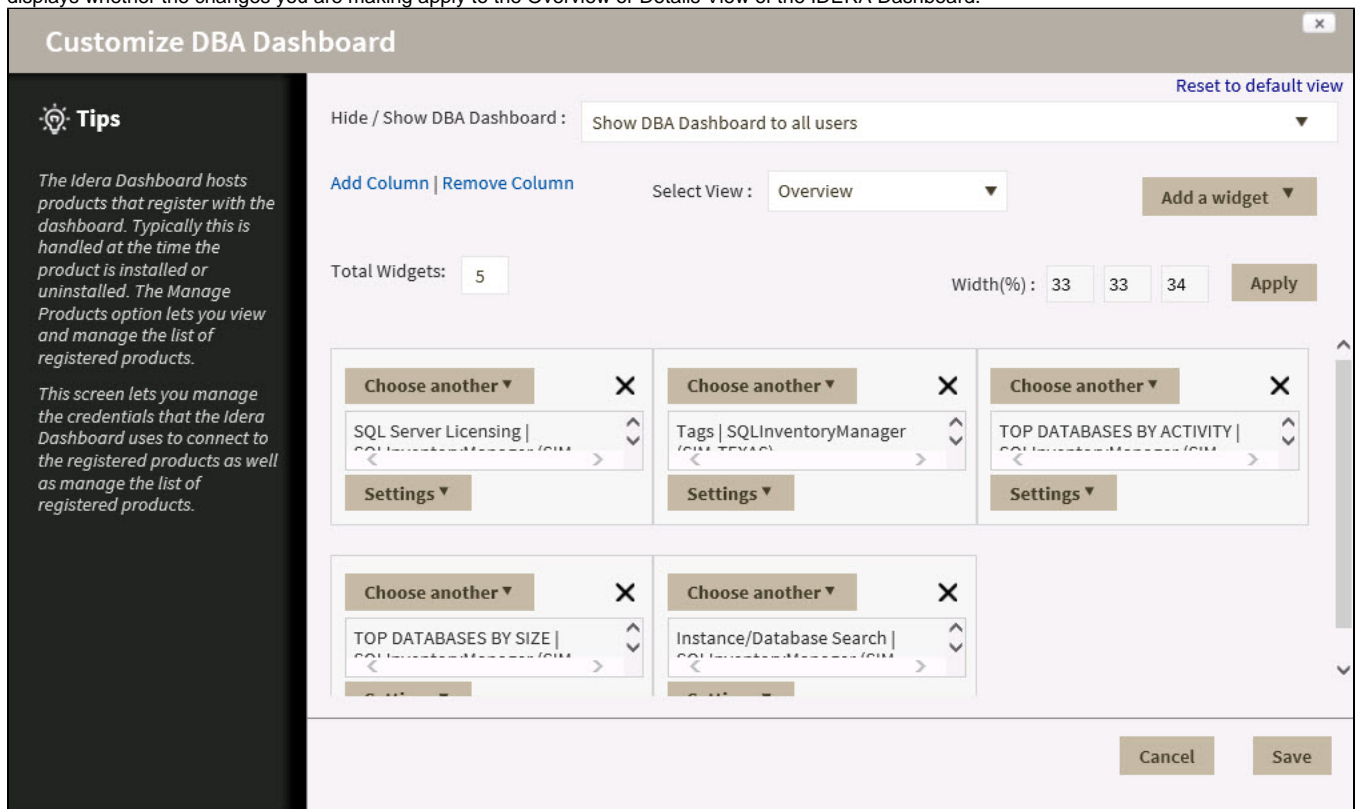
displays whether the changes you are making apply to the Overview or Details view of the IDERA Dashboard.

Customize DBA Dashboard

×

Tips

The Idera Dashboard hosts products that register with the dashboard. Typically this is handled at the time the product is installed or uninstalled. The Manage Products option lets you view and manage the list of registered products.

This screen lets you manage the credentials that the Idera Dashboard uses to connect to the registered products as well as manage the list of registered products.

Reset to default view

Hide / Show DBA Dashboard : Show DBA Dashboard to all users

Add Column | Remove Column

Select View : Overview

Add a widget

Total Widgets: 5

Width(%) : 33 33 34

Apply

Choose another ▾ ✕
SQL Server Licensing | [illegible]
Settings ▾

Choose another ▾ ✕
Tags | SQLInventoryManager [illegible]
Settings ▾

Choose another ▾ ✕
TOP DATABASES BY ACTIVITY | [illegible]
Settings ▾

Choose another ▾ ✕
TOP DATABASES BY SIZE | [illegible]
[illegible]

Choose another ▾ ✕
Instance/Database Search | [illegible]
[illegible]

Cancel

Save